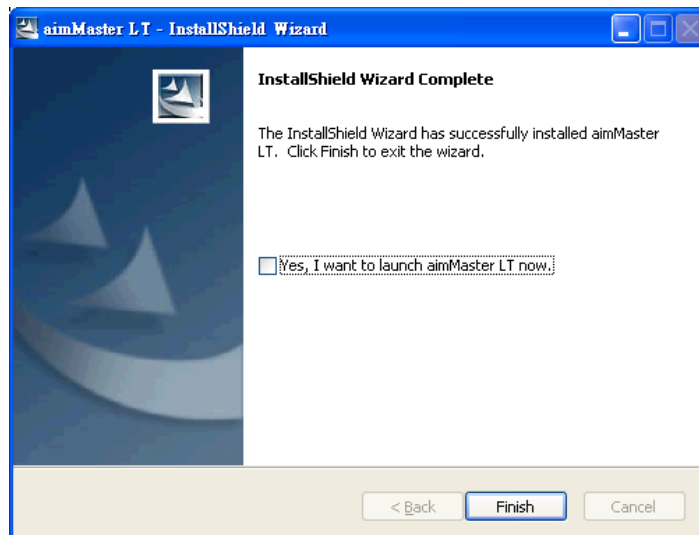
aimMaster LT - InstallShield Wizard

InstallShield Wizard Complete

The InstallShield Wizard has successfully installed aimMaster LT. Click Finish to exit the wizard.

Yes, I want to launch aimMaster LT now.

< Back

Finish

Cancel